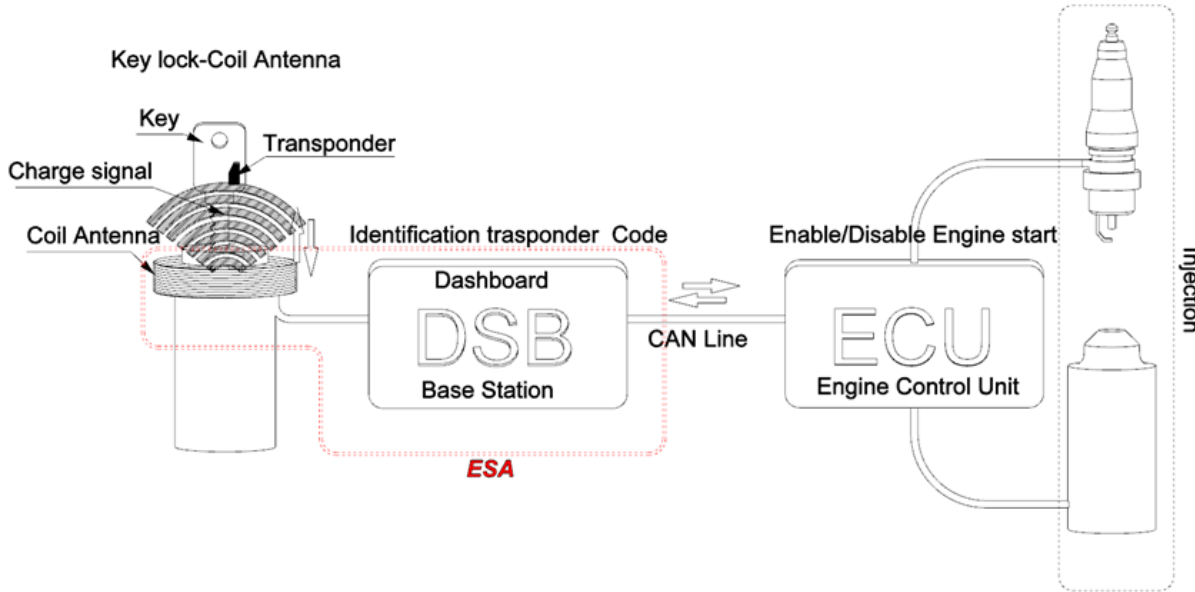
Key lock-Coil Antenna

Key

Transponder

Charge signal

Coil Antenna

Identification trasponder Code

Dashboard

DSB

Base Station

CAN Line

Enable/Disable Engine start

ECU

Engine Control Unit

Injection

ESA